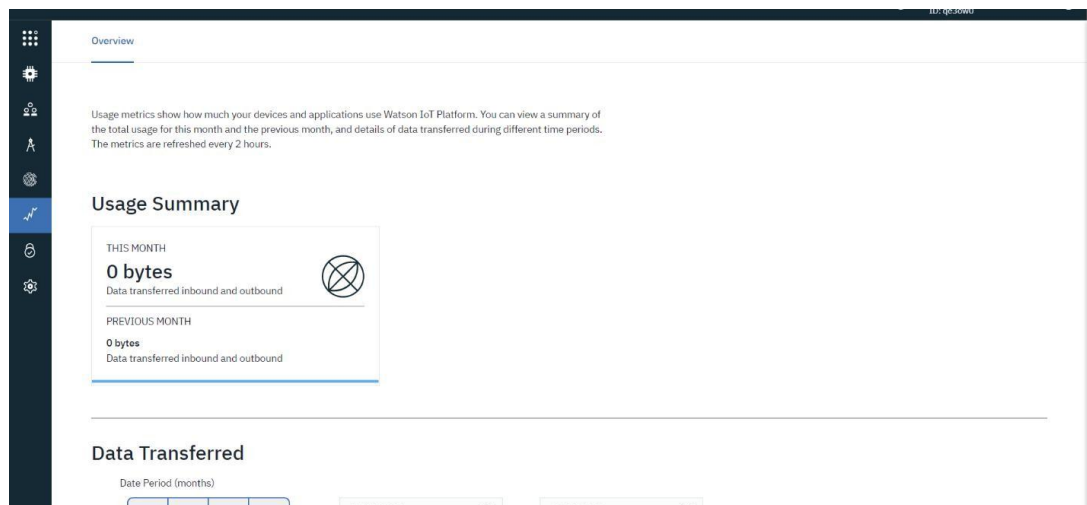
ID: qe3owo

Overview

Usage metrics show how much your devices and applications use Watson IoT Platform. You can view a summary of the total usage for this month and the previous month, and details of data transferred during different time periods. The metrics are refreshed every 2 hours.

Usage Summary

THIS MONTH

0 bytes

Data transferred inbound and outbound

PREVIOUS MONTH

0 bytes

Data transferred inbound and outbound

Data Transferred

Date Period (months)